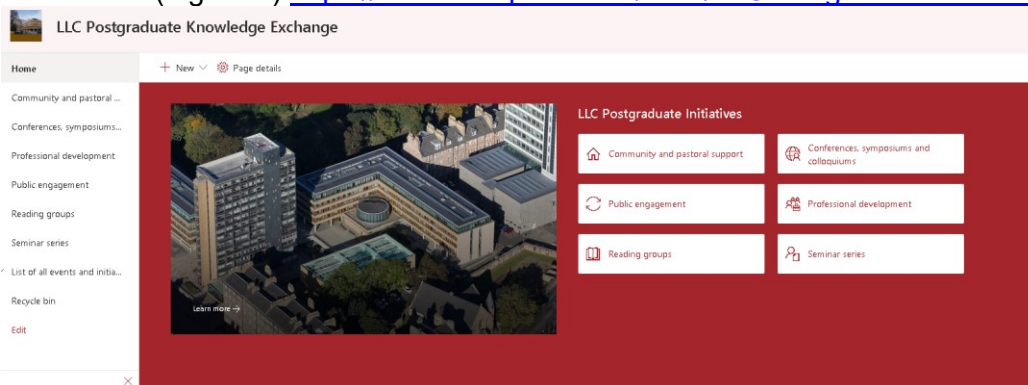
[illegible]

LLC Postgraduate Knowledge Exchange

Home
Community and pastoral ...
Conferences, symposiums...
Professional development
Public engagement
Reading groups
Seminar series
List of all events and initia...
Recycle bin
Edit

+ New Page details

Learn more →

LLC Postgraduate Initiatives

Community and pastoral support
Conferences, symposiums and colloquiums
Public engagement
Professional development
Reading groups
Seminar series